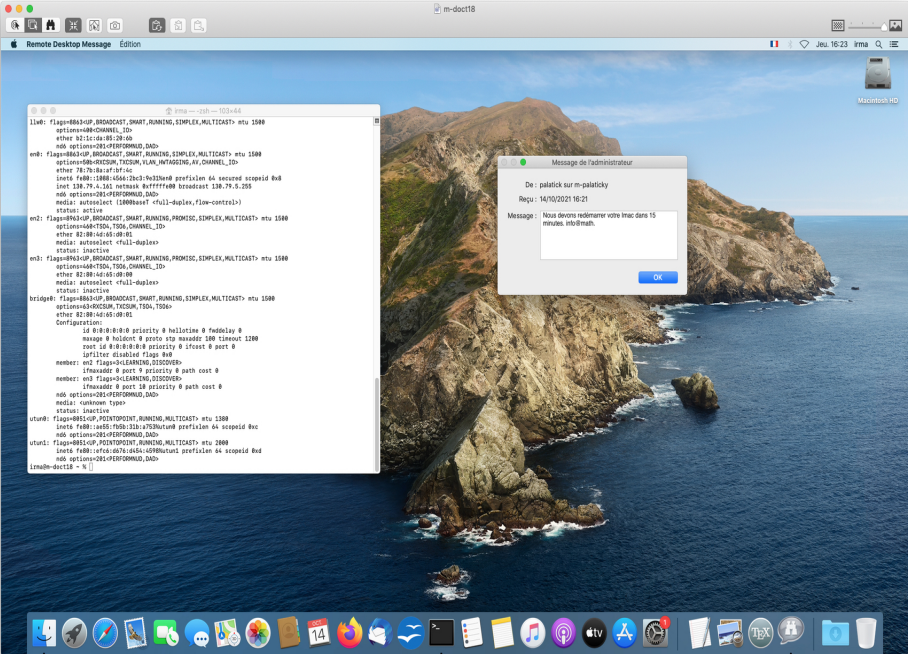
m-doct18

Remote Desktop Message Édition

Jeu. 16:23 irma

Macintosh HD

irma — -zsh — 103×44

llw0: flags=8863<UP,BROADCAST,SMART,RUNNING,SIMPLEX,MULTICAST> mtu 1500
options=400<CHANNEL_IO>
ether b2:1c:da:85:20:6b
nd6 options=201<PERFORMNUD,DAD>
en0: flags=8863<UP,BROADCAST,SMART,RUNNING,SIMPLEX,MULTICAST> mtu 1500
options=50b<RXCSUM,TXCSUM,VLAN_HWTAGGING,AV,CHANNEL_IO>
ether 78:7b:8a:af:bf:4c
inet6 fe80::1008:4566:2bc3:9e31%en0 prefixlen 64 secured scopeid 0x8
inet 130.79.4.161 netmask 0xffffff00 broadcast 130.79.5.255
nd6 options=201<PERFORMNUD,DAD>
media: autoselect (1000baseT <full-duplex,flow-control>)
status: active
en2: flags=8963<UP,BROADCAST,SMART,RUNNING,PROMISC,SIMPLEX,MULTICAST> mtu 1500
options=460<TSO4,TSO6,CHANNEL_IO>
ether 82:00:4d:65:d0:01
media: autoselect <full-duplex>
status: inactive
en3: flags=8963<UP,BROADCAST,SMART,RUNNING,PROMISC,SIMPLEX,MULTICAST> mtu 1500
options=460<TSO4,TSO6,CHANNEL_IO>
ether 82:00:4d:65:d0:00
media: autoselect <full-duplex>
status: inactive
bridge0: flags=8863<UP,BROADCAST,SMART,RUNNING,SIMPLEX,MULTICAST> mtu 1500
options=63<RXCSUM,TXCSUM,TSO4,TSO6>
ether 82:00:4d:65:d0:01
Configuration:
id 0:0:0:0:0:0 priority 0 hellotime 0 fwddelay 0
maxage 0 holdcnt 0 proto stp maxaddr 100 timeout 1200
root id 0:0:0:0:0:0 priority 0 ifcost 0 port 0
ipfilter disabled flags 0x0
member: en2 flags=3<LEARNING,DISCOVER>
ifmaxaddr 0 port 9 priority 0 path cost 0
member: en3 flags=3<LEARNING,DISCOVER>
ifmaxaddr 0 port 10 priority 0 path cost 0
nd6 options=201<PERFORMNUD,DAD>
media: <unknown type>
status: inactive
utun0: flags=8051<UP,POINTOPOINT,RUNNING,MULTICAST> mtu 1380
inet6 fe80::ae55:fb5b:31b:a753%utun0 prefixlen 64 scopeid 0xc
nd6 options=201<PERFORMNUD,DAD>
utun1: flags=8051<UP,POINTOPOINT,RUNNING,MULTICAST> mtu 2000
inet6 fe80::efc6:d676:d454:4598%utun1 prefixlen 64 scopeid 0xd
nd6 options=201<PERFORMNUD,DAD>
irma@m-doct18 ~ %

Message de l'administrateur

De : palatick sur m-palaticky

Reçu : 14/10/2021 16:21

Message : Nous devons redémarrer votre Imac dans 15 minutes. info@math.

OK